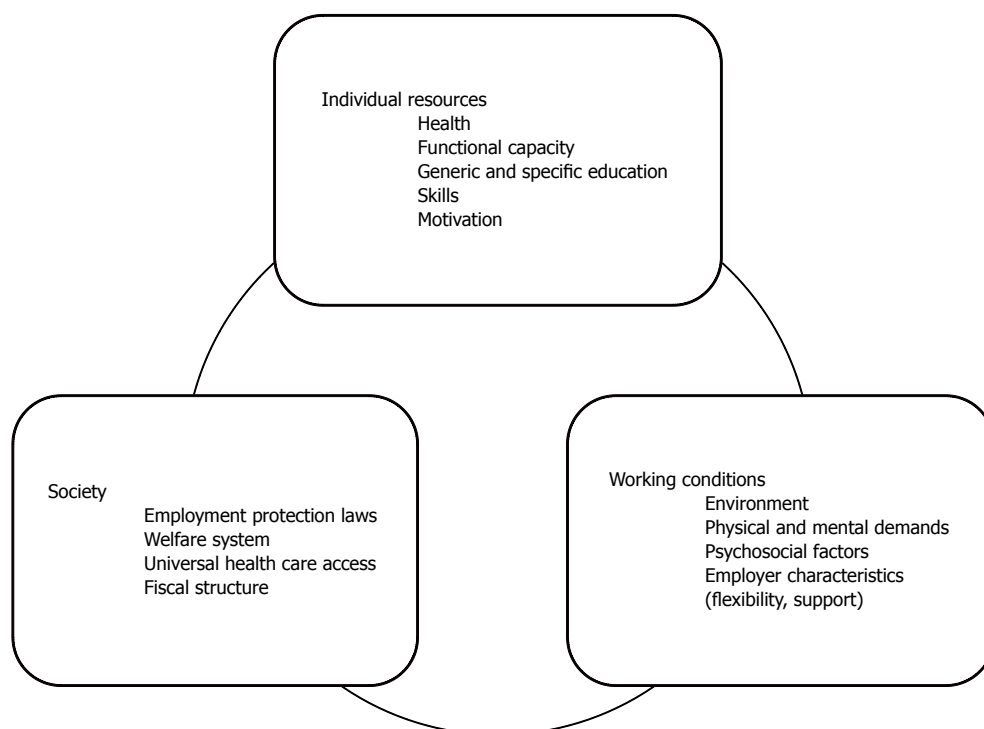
Individual resources
Health
Functional capacity
Generic and specific education
Skills
Motivation

Society
Employment protection laws
Welfare system
Universal health care access
Fiscal structure

Working conditions
Environment
Physical and mental demands
Psychosocial factors
Employer characteristics (flexibility, support)